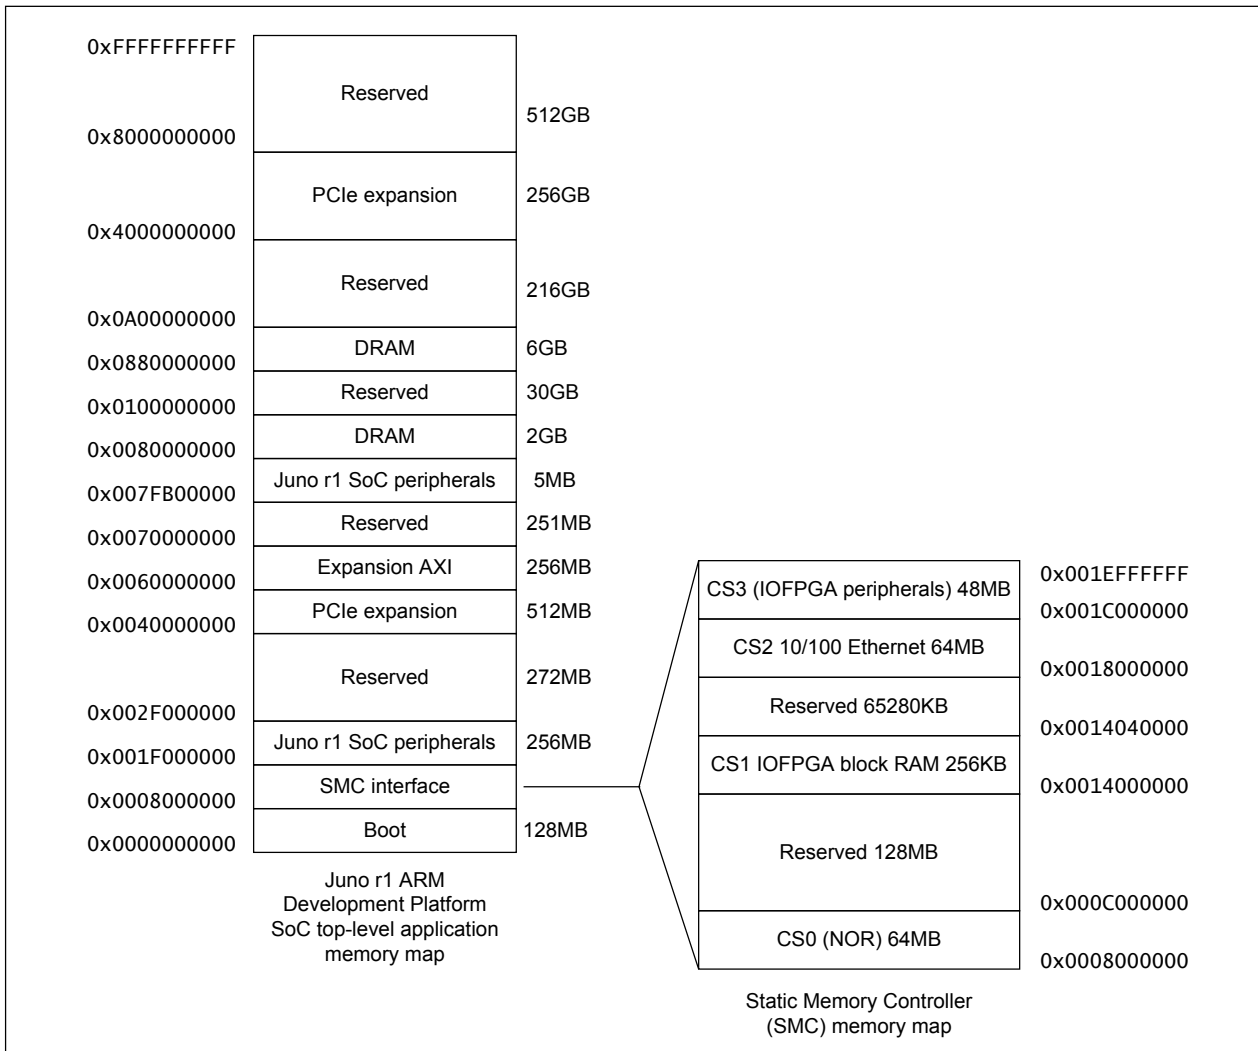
0xFFFFFFFFFF
Reserved
512GB
0x8000000000
PCIe expansion
256GB
0x4000000000
Reserved
216GB
0x0A00000000
DRAM
6GB
0x0880000000
Reserved
30GB
0x0100000000
DRAM
2GB
0x0080000000
Juno r1 SoC peripherals
5MB
0x007FB00000
Reserved
251MB
0x0070000000
Expansion AXI
256MB
0x0060000000
PCIe expansion
512MB
0x0040000000
Reserved
272MB
0x002F000000
Juno r1 SoC peripherals
256MB
0x001F000000
SMC interface
0x0008000000
Boot
128MB
0x0000000000

Juno r1 ARM Development Platform SoC top-level application memory map

CS3 (IOFPGA peripherals) 48MB
0x001EFFFFFF
0x001C000000
CS2 10/100 Ethernet 64MB
0x0018000000
Reserved 65280KB
0x0014040000
CS1 IOFPGA block RAM 256KB
0x0014000000
Reserved 128MB
0x000C000000
CS0 (NOR) 64MB
0x0008000000

Static Memory Controller (SMC) memory map